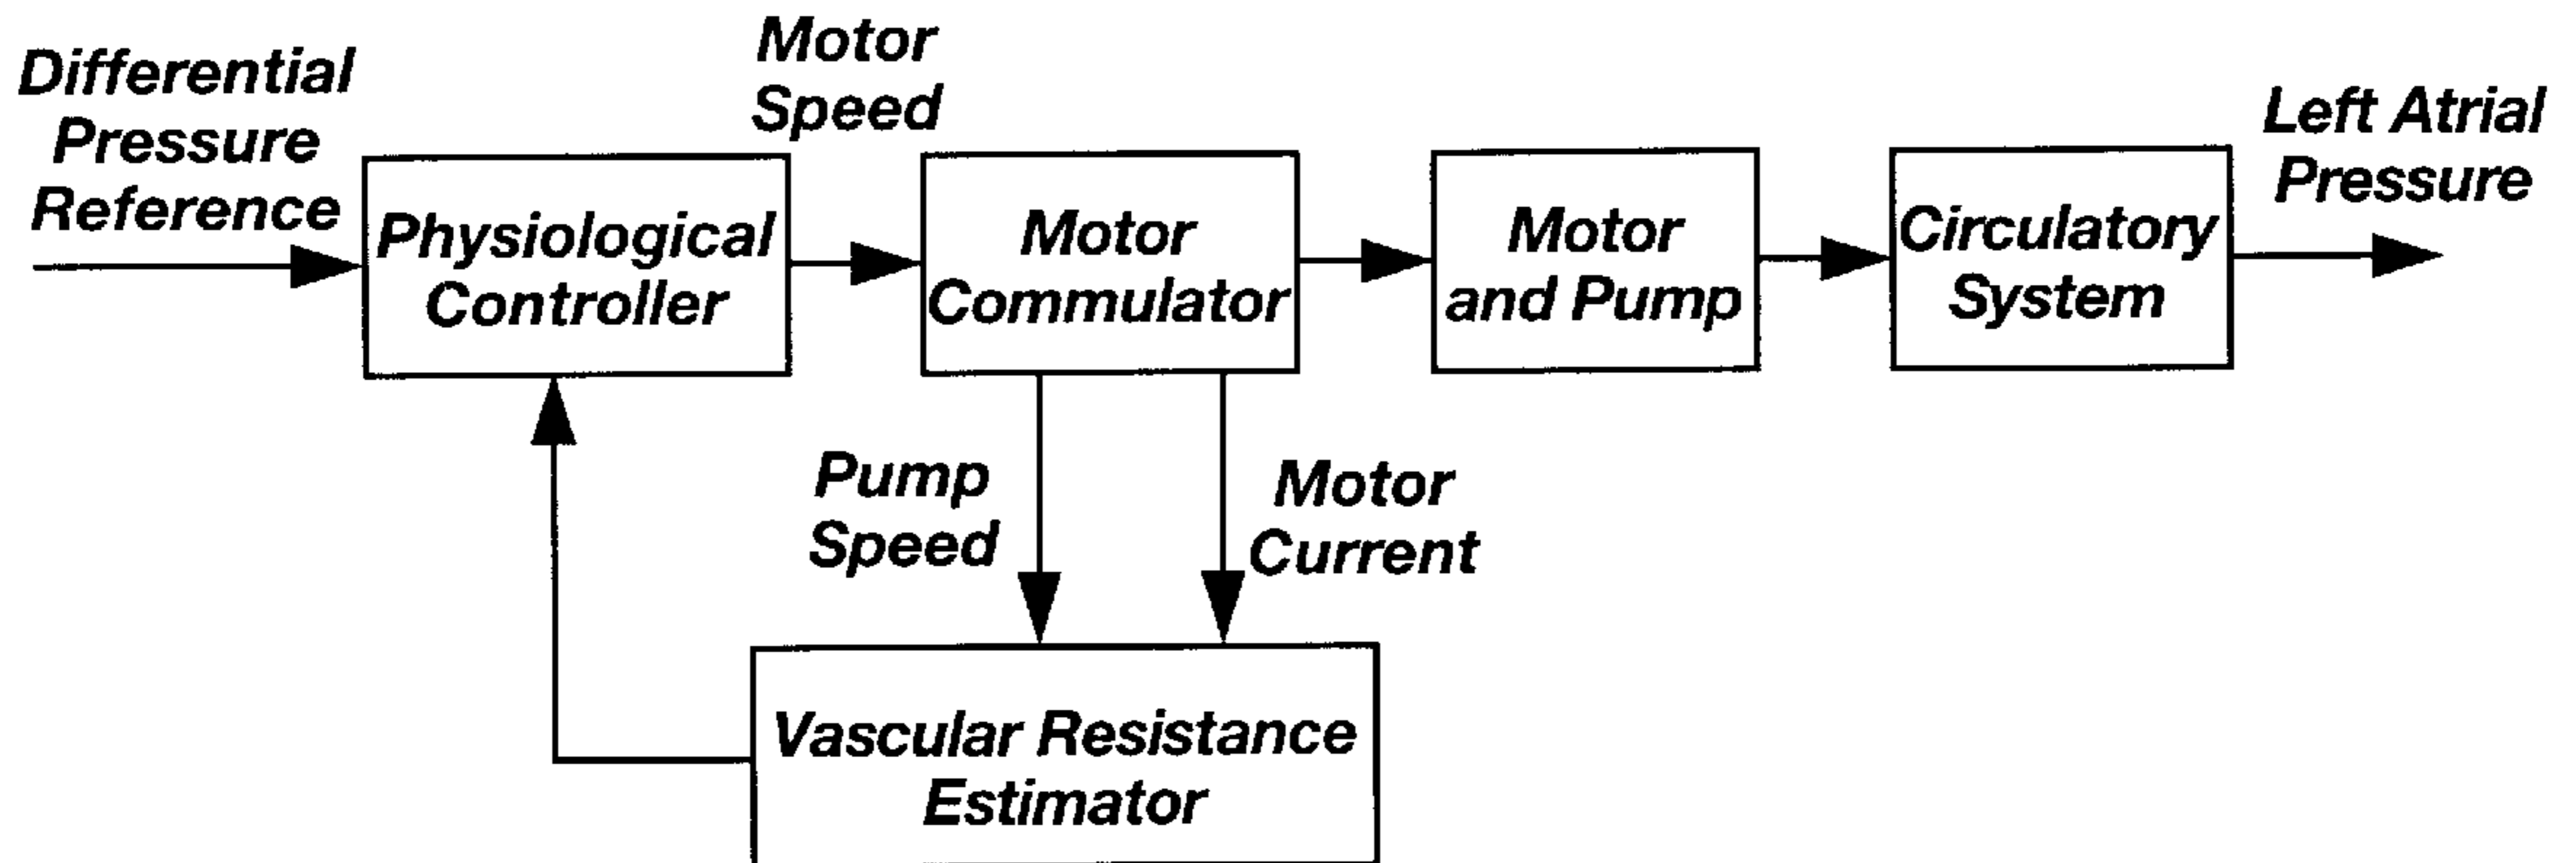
Differential Pressure Reference

Motor Speed

Left Atrial Pressure

Physiological Controller

Motor Commulator

Motor and Pump

Circulatory System

Pump Speed

Motor Current

Vascular Resistance Estimator